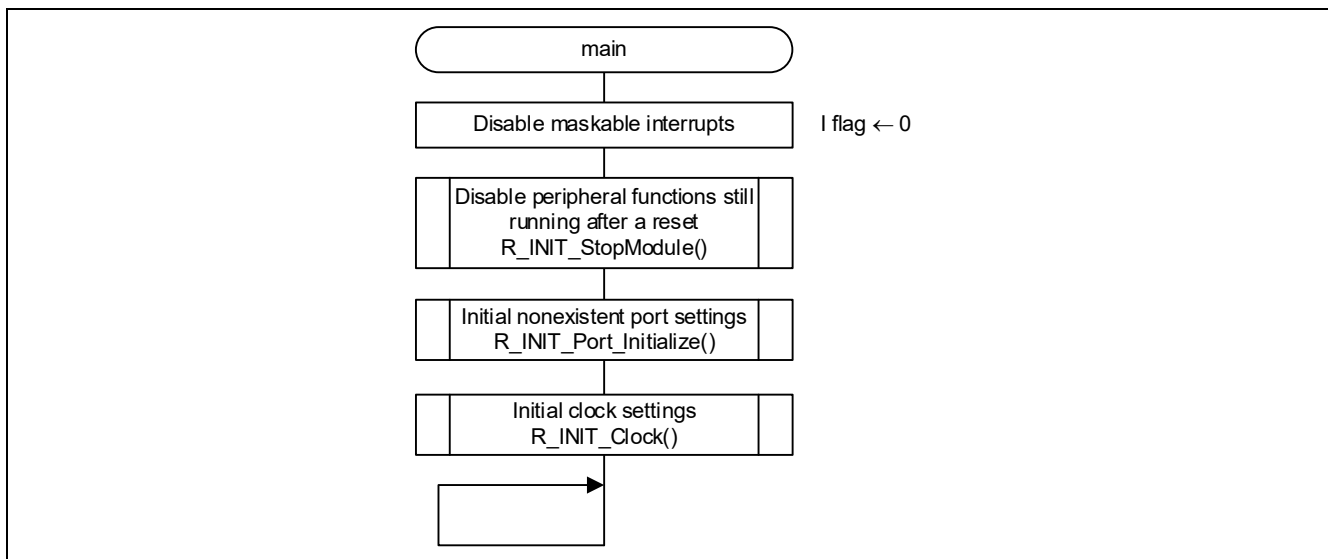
main

Disable maskable interrupts

I flag ← 0

Disable peripheral functions still running after a reset
R_INIT_StopModule()

Initial nonexistent port settings
R_INIT_Port_Initialize()

Initial clock settings
R_INIT_Clock()